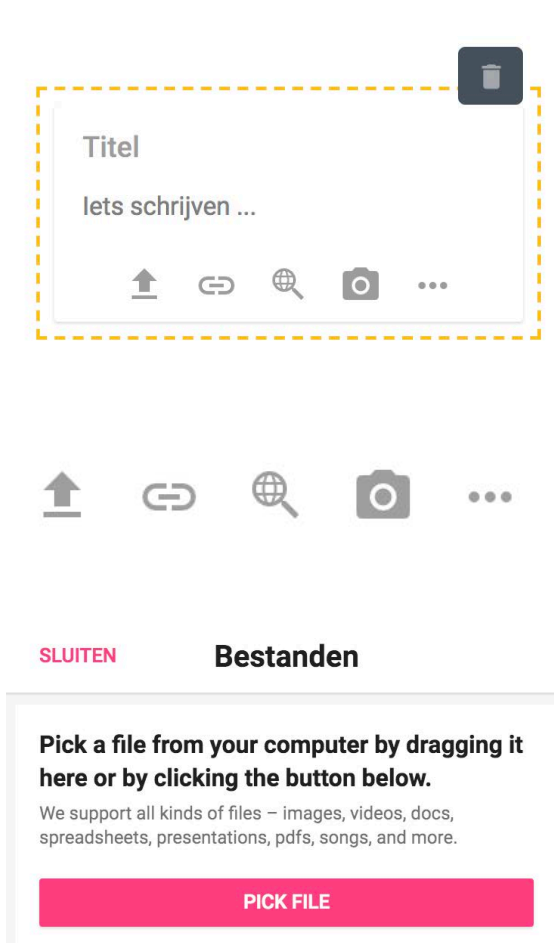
Titel

Iets schrijven ...

SLUITEN

Bestanden

Pick a file from your computer by dragging it here or by clicking the button below.

We support all kinds of files – images, videos, docs, spreadsheets, presentations, pdfs, songs, and more.

PICK FILE